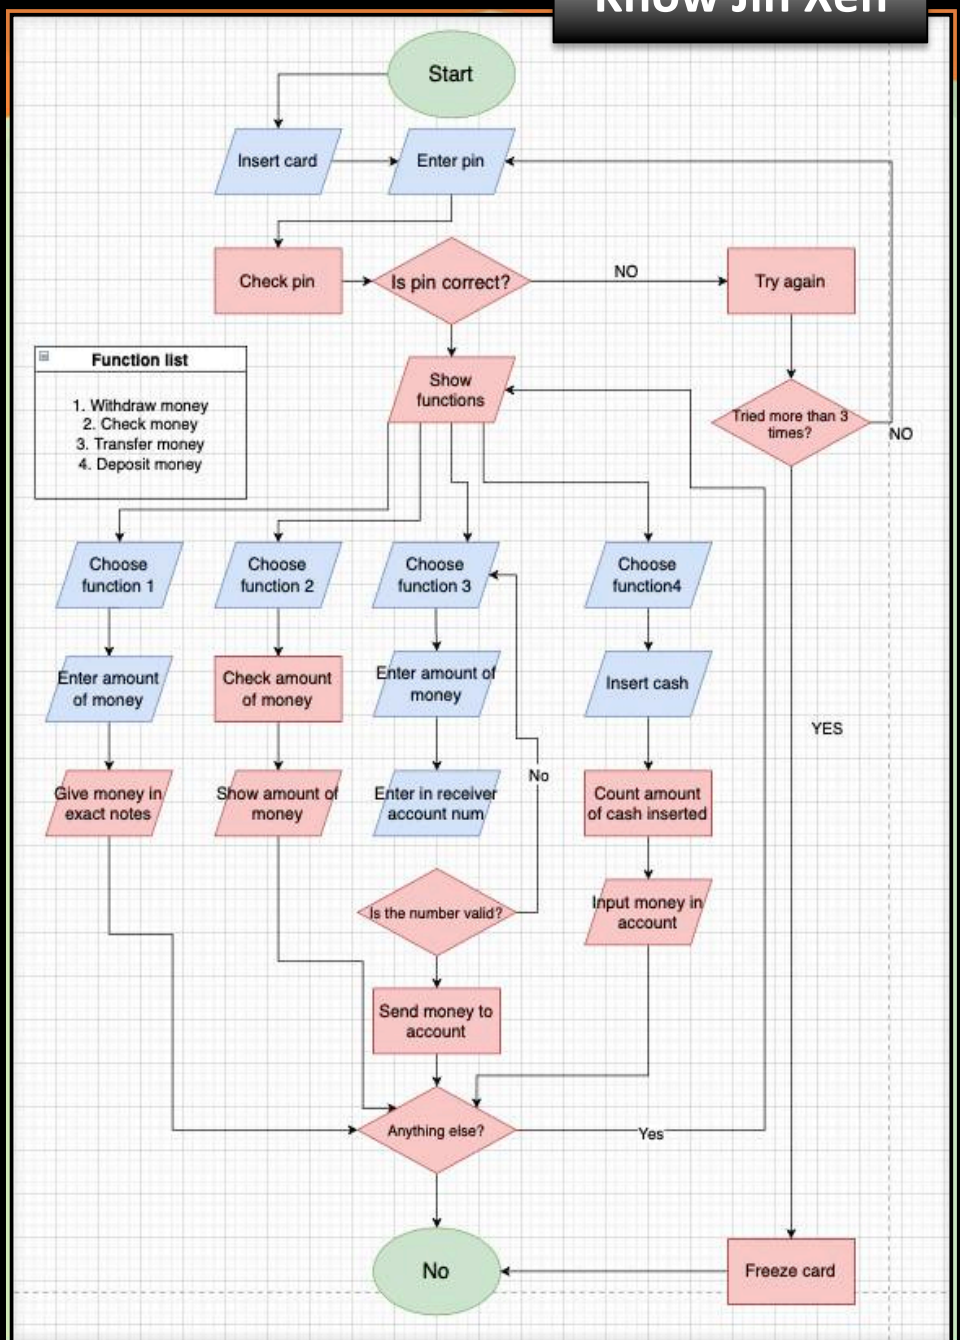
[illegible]

Start

Insert card

Enter pin

Check pin

Is pin correct?

NO

Try again

Function list

1. Withdraw money
2. Check money
3. Transfer money
4. Deposit money

Show functions

Tried more than 3 times?

NO

Choose function 1

Choose function 2

Choose function 3

Choose function4

Enter amount of money

Check amount of money

Enter amount of money

Insert cash

YES

Give money in exact notes

Show amount of money

Enter in receiver account num

No

Count amount of cash inserted

Is the number valid?

Input money in account

Send money to account

Anything else?

Yes

No

Freeze card